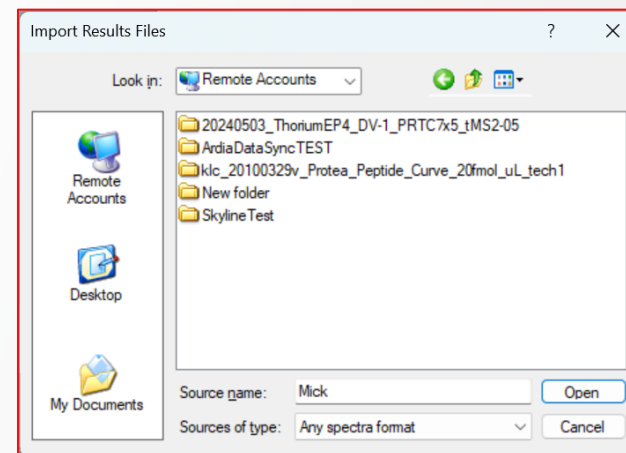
Import Results Files

?

Look in: Remote Accounts

Remote Accounts

Desktop

My Documents

20240503_ThoriumEP4_DV-1_PRTC7x5_tMS2-05
ArdiaDataSyncTEST
klc_20100329v_Protea_Peptide_Curve_20fmol_uL_tech1
New folder
SkylineTest

Source name: Mick

Open

Sources of type: Any spectra format

Cancel